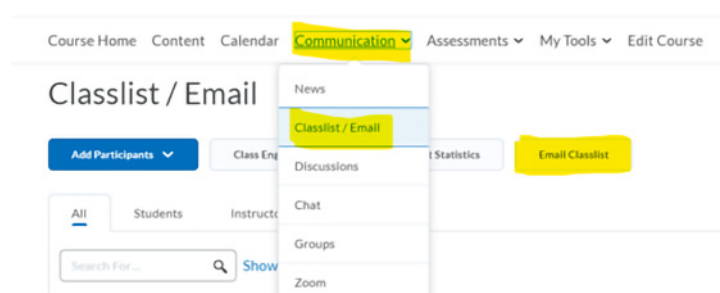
Course Home Content Calendar Communication Assessments My Tools Edit Course

Classlist / Email

News

Classlist / Email

Discussions

Chat

Groups

Zoom

Add Participants

Class Eng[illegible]

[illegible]t Statistics

Email Classlist

All Students Instructo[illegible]

Search For...

Show